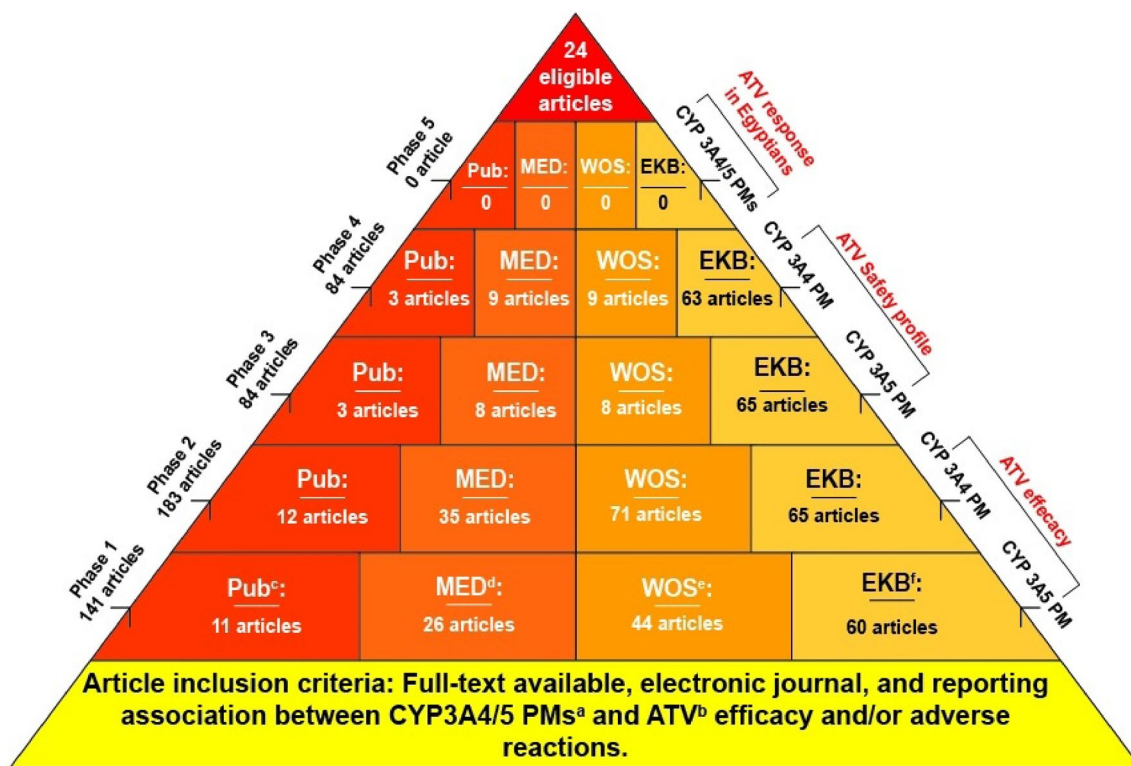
24 eligible articles

Phase 5
0 article

Pub:
0

MED:
0

WOS:
0

EKB:
0

CYP 3A4/5 PMs

ATV response in Egyptians

Phase 4
84 articles

Pub:
3 articles

MED:
9 articles

WOS:
9 articles

EKB:
63 articles

CYP 3A4 PM

ATV Safety profile

Phase 3
84 articles

Pub:
3 articles

MED:
8 articles

WOS:
8 articles

EKB:
65 articles

CYP 3A5 PM

Phase 2
183 articles

Pub:
12 articles

MED:
35 articles

WOS:
71 articles

EKB:
65 articles

CYP 3A4 PM

ATV efficacy

Phase 1
141 articles

Pub$^c$:
11 articles

MED$^d$:
26 articles

WOS$^e$:
44 articles

EKB$^f$:
60 articles

CYP 3A5 PM

Article inclusion criteria: Full-text available, electronic journal, and reporting association between CYP3A4/5 PMs$^a$ and ATV$^b$ efficacy and/or adverse reactions.